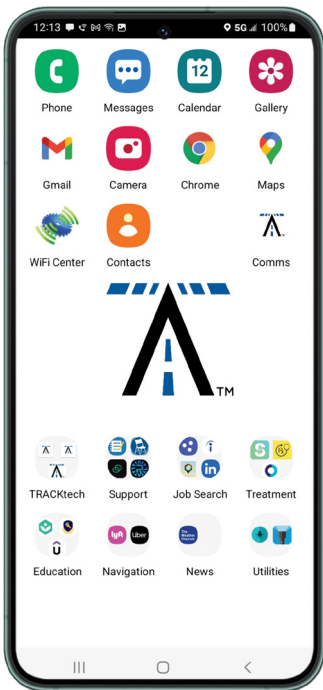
12:13 5G 100%

12

Phone Messages Calendar Gallery

Gmail Camera Chrome Maps

WiFi Center Contacts Comms

TM

TRACKtech Support Job Search Treatment

lyft Uber

The Weather Channel

Education Navigation News Utilities